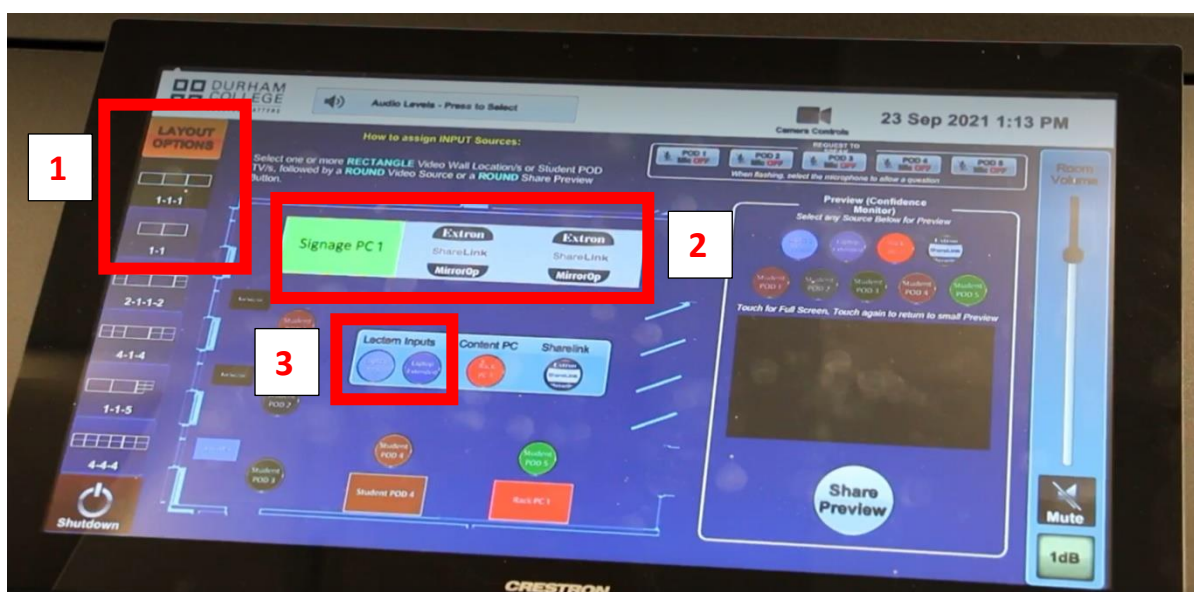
DURHAM COLLEGE

Audio Levels - Press to Select

Camera Controls

23 Sep 2021 1:13 PM

LAYOUT OPTIONS

1

How to assign INPUT Sources:

Select one or more RECTANGLE Video Wall Location/s or Student POD TV/s, followed by a ROUND Video Source or a ROUND Share Preview button.

POD 1 Mic OFF

POD 2 Mic OFF

REQUEST TO SPEAK

POD 3 Mic OFF

POD 4 Mic OFF

POD 5 Mic OFF

When flashing, select the microphone to allow a question

Room Volume

1-1-1

1-1

2-1-1-2

4-1-4

1-1-5

4-4-4

Shutdown

Signage PC 1

Extron ShareLink MirrorOp

Extron ShareLink MirrorOp

2

Preview (Confidence Monitor)

Select any Source Below for Preview

Student POD 1

Student POD 2

Student POD 3

Student POD 4

Student POD 5

Touch for Full Screen, Touch again to return to small Preview

3

Lectern Inputs

Content PC

Sharelink

POD 2

Student POD 4

Student POD 5

Student POD 3

Student POD 4

Rack PC 1

Share Preview

Mute

1dB

CRESTRON